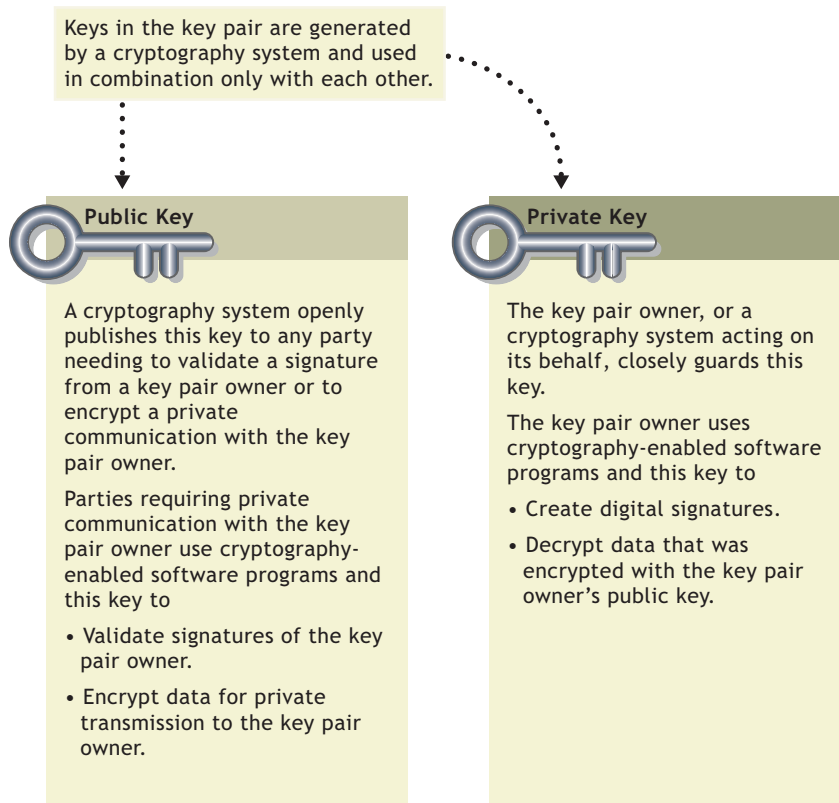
Keys in the key pair are generated by a cryptography system and used in combination only with each other.

Public Key

A cryptography system openly publishes this key to any party needing to validate a signature from a key pair owner or to encrypt a private communication with the key pair owner.

Parties requiring private communication with the key pair owner use cryptography-enabled software programs and this key to

• Validate signatures of the key pair owner.

• Encrypt data for private transmission to the key pair owner.

Private Key

The key pair owner, or a cryptography system acting on its behalf, closely guards this key.

The key pair owner uses cryptography-enabled software programs and this key to

• Create digital signatures.

• Decrypt data that was encrypted with the key pair owner's public key.